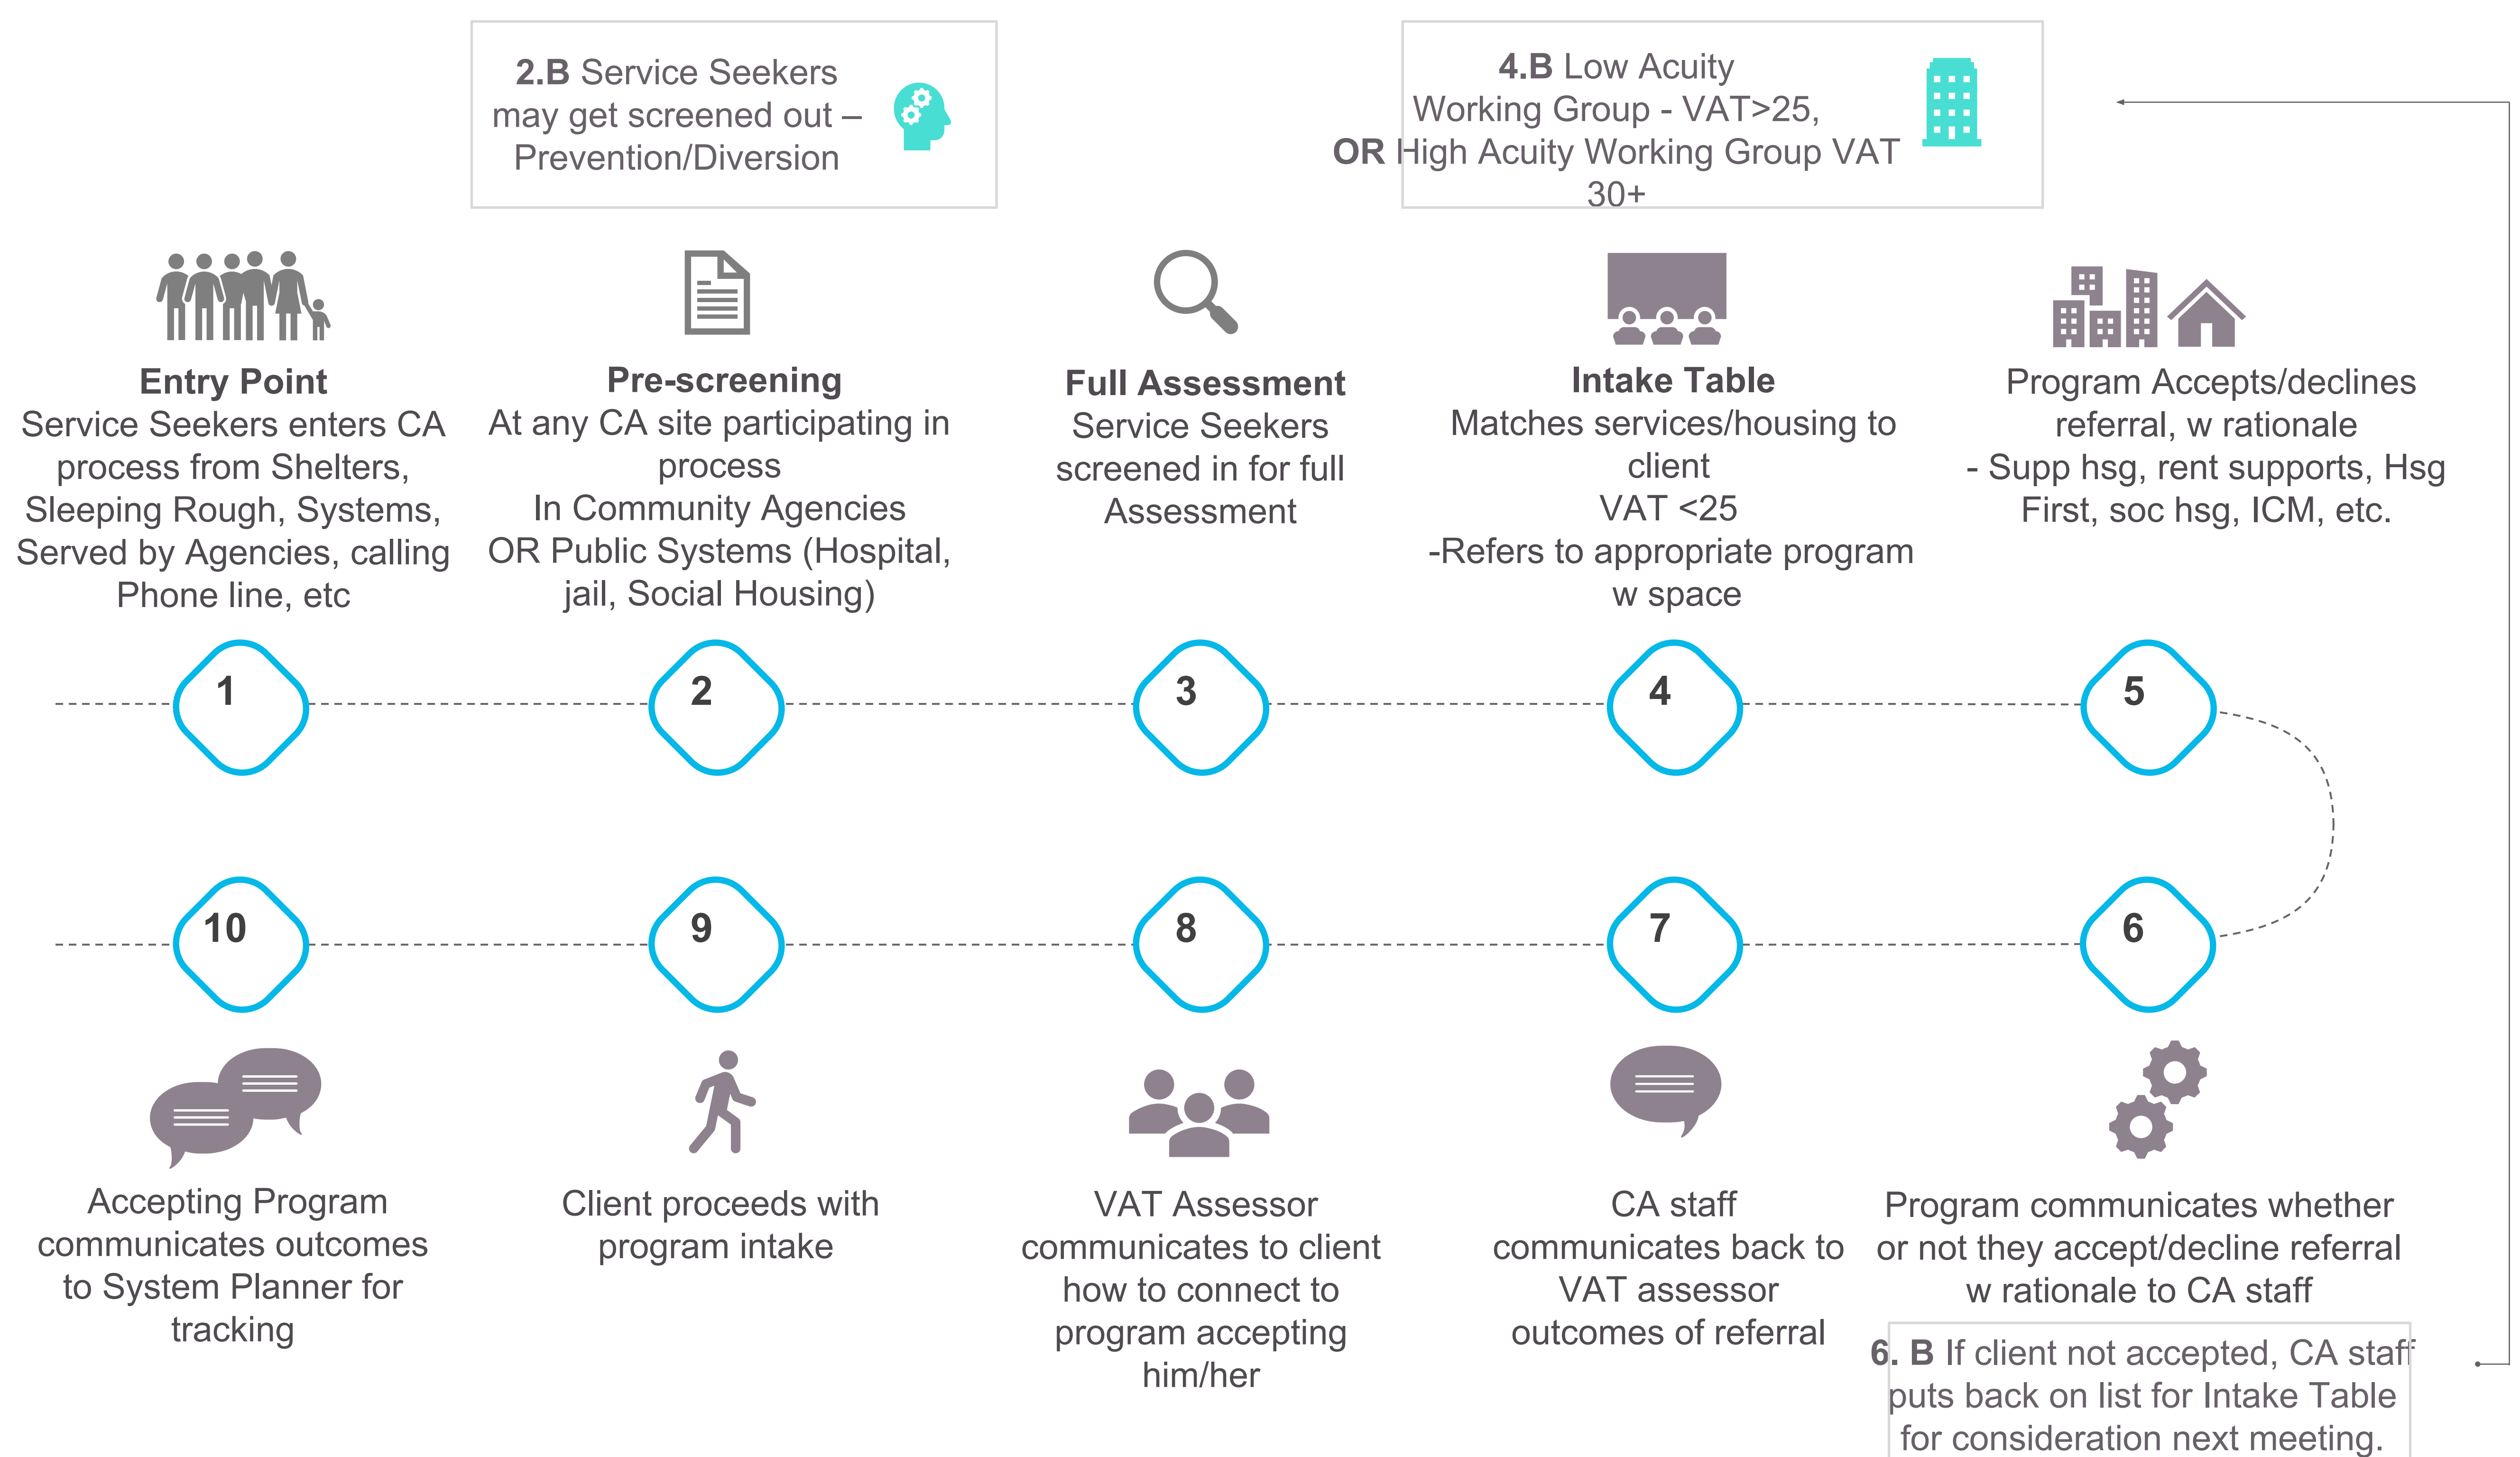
**2.B** Service Seekers may get screened out – Prevention/Diversion

**4.B** Low Acuity Working Group - VAT>25, **OR** High Acuity Working Group VAT 30+

**Entry Point**
Service Seekers enters CA process from Shelters, Sleeping Rough, Systems, Served by Agencies, calling Phone line, etc

**Pre-screening**
At any CA site participating in process
In Community Agencies OR Public Systems (Hospital, jail, Social Housing)

**Full Assessment**
Service Seekers screened in for full Assessment

**Intake Table**
Matches services/housing to client
VAT <25
-Refers to appropriate program w space

Program Accepts/declines referral, w rationale
- Supp hsg, rent supports, Hsg First, soc hsg, ICM, etc.

1

2

3

4

5

10

9

8

7

6

Accepting Program communicates outcomes to System Planner for tracking

Client proceeds with program intake

VAT Assessor communicates to client how to connect to program accepting him/her

CA staff communicates back to VAT assessor outcomes of referral

Program communicates whether or not they accept/decline referral w rationale to CA staff

**6. B** If client not accepted, CA staff puts back on list for Intake Table for consideration next meeting.